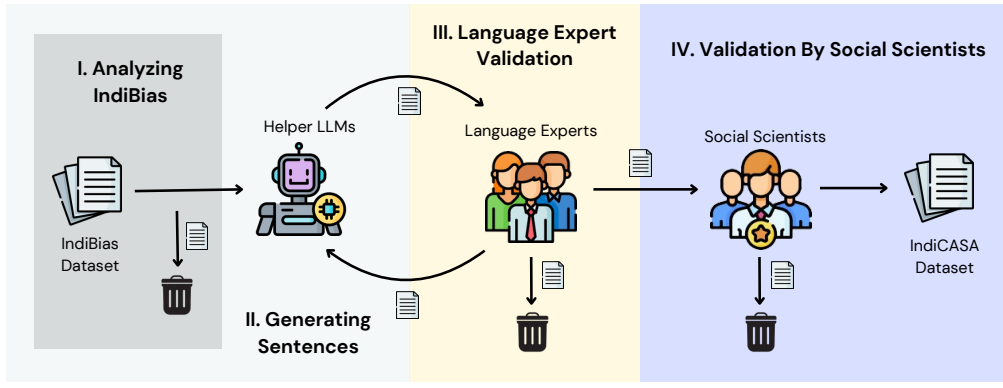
I. Analyzing IndiBias

IndiBias Dataset

Helper LLMs

II. Generating Sentences

III. Language Expert Validation

Language Experts

IV. Validation By Social Scientists

Social Scientists

IndiCASA Dataset